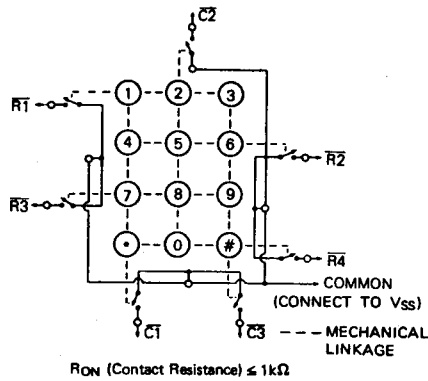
$\overline{C2}$

$\overline{R1}$

1 2 3

4 5 6

$\overline{R2}$

$\overline{R3}$

7 8 9

• 0 #

$\overline{R4}$

COMMON (CONNECT TO $V_{SS}$)

$\overline{C1}$

$\overline{C3}$

MECHANICAL LINKAGE

$R_{ON}$ (Contact Resistance) $\leq 1k\Omega$